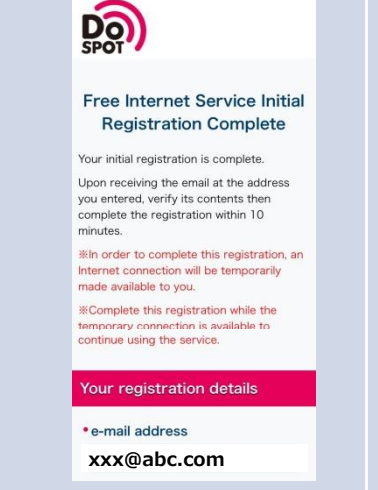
Do SPOT

Free Internet Service Initial Registration Complete

Your initial registration is complete.

Upon receiving the email at the address you entered, verify its contents then complete the registration within 10 minutes.

※In order to complete this registration, an Internet connection will be temporarily made available to you.

※Complete this registration while the temporary connection is available to continue using the service.

Your registration details

•e-mail address

xxx@abc.com